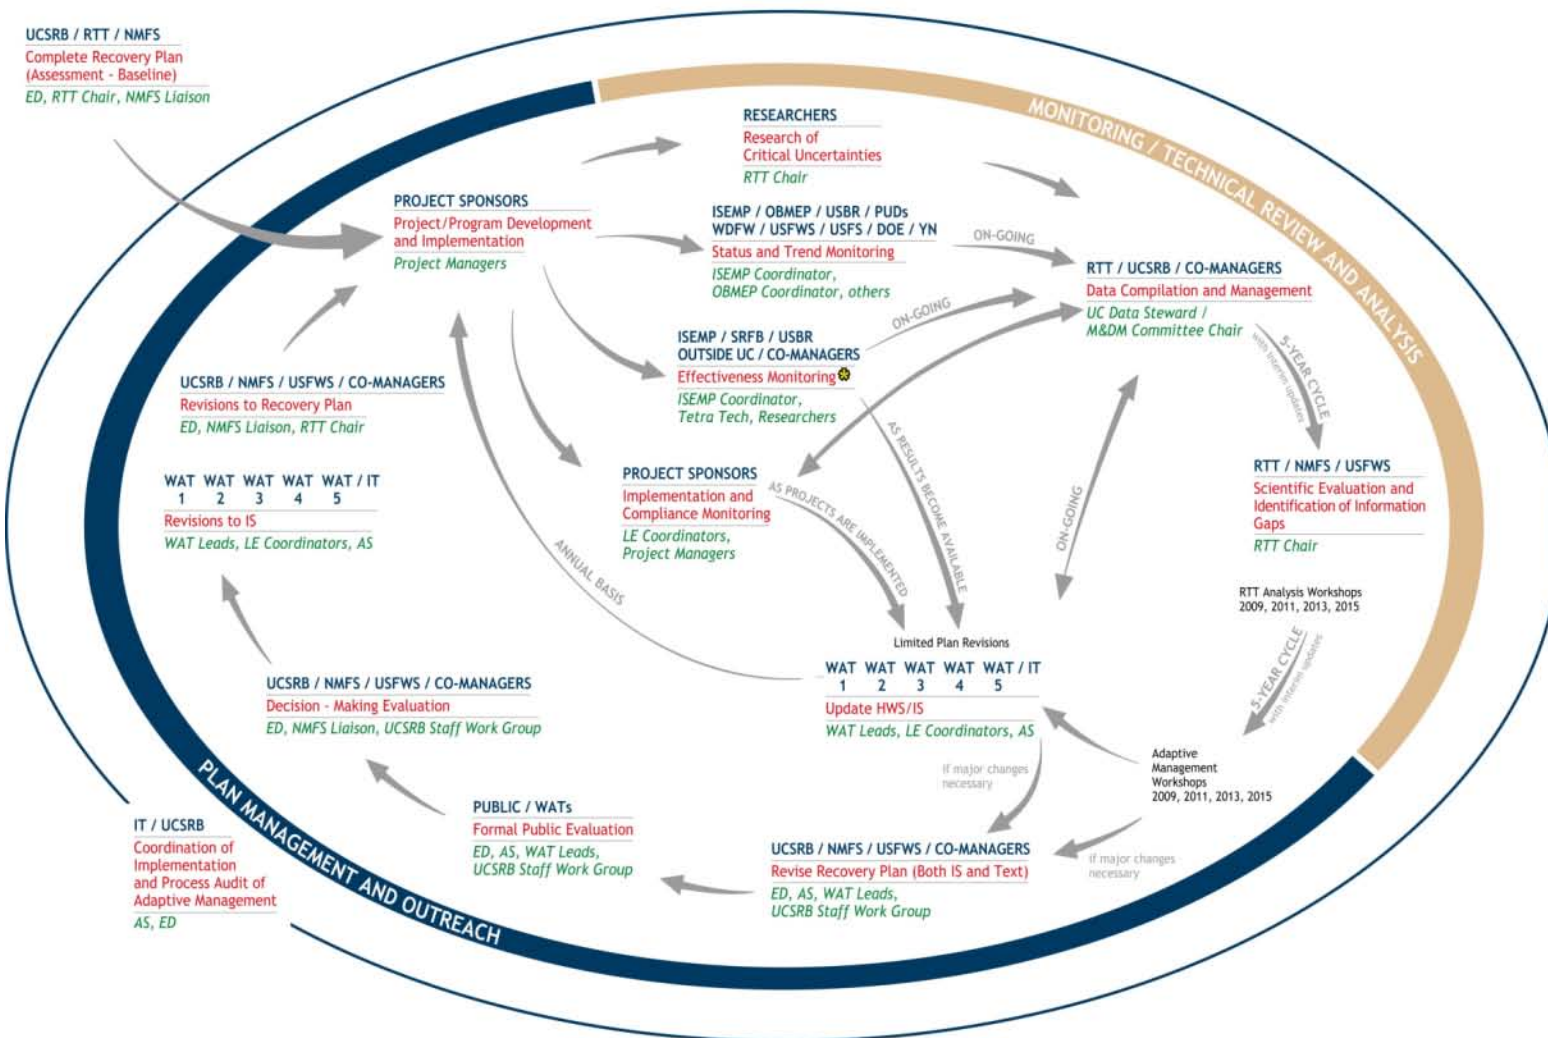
UCSRB / RTT / NMFS
Complete Recovery Plan (Assessment - Baseline)
ED, RTT Chair, NMFS Liaison

MONITORING / TECHNICAL REVIEW AND ANALYSIS

RESEARCHERS
Research of Critical Uncertainties
RTT Chair

PROJECT SPONSORS
Project/Program Development and Implementation
Project Managers

ISEMP / OBMEP / USBR / PUDs
WDFW / USFWS / USFS / DOE / YN
Status and Trend Monitoring
ISEMP Coordinator, OBMEP Coordinator, others

ON-GOING

RTT / UCSRB / CO-MANAGERS
Data Compilation and Management
UC Data Steward / M&DM Committee Chair

ON-GOING

ISEMP / SRFB / USBR
OUTSIDE UC / CO-MANAGERS
Effectiveness Monitoring
ISEMP Coordinator, Tetra Tech, Researchers

5-YEAR CYCLE with interim updates

UCSRB / NMFS / USFWS / CO-MANAGERS
Revisions to Recovery Plan
ED, NMFS Liaison, RTT Chair

RTT / NMFS / USFWS
Scientific Evaluation and Identification of Information Gaps
RTT Chair

WAT 1 WAT 2 WAT 3 WAT 4 WAT / IT 5
Revisions to IS
WAT Leads, LE Coordinators, AS

PROJECT SPONSORS
Implementation and Compliance Monitoring
LE Coordinators, Project Managers

AS PROJECTS ARE IMPLEMENTED

AS RESULTS BECOME AVAILABLE

ON-GOING

ANNUAL BASIS

RTT Analysis Workshops 2009, 2011, 2013, 2015

Limited Plan Revisions

WAT 1 WAT 2 WAT 3 WAT 4 WAT / IT 5
Update HWS/IS
WAT Leads, LE Coordinators, AS

5-YEAR CYCLE with interim updates

UCSRB / NMFS / USFWS / CO-MANAGERS
Decision - Making Evaluation
ED, NMFS Liaison, UCSRB Staff Work Group

If major changes necessary

Adaptive Management Workshops 2009, 2011, 2013, 2015

PUBLIC / WATs
Formal Public Evaluation
ED, AS, WAT Leads, UCSRB Staff Work Group

IT / UCSRB
Coordination of Implementation and Process Audit of Adaptive Management
AS, ED

UCSRB / NMFS / USFWS / CO-MANAGERS
Revise Recovery Plan (Both IS and Text)
ED, AS, WAT Leads, UCSRB Staff Work Group

If major changes necessary

PLAN MANAGEMENT AND OUTREACH